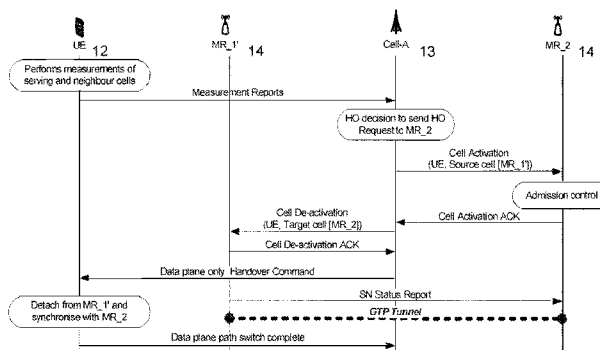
UE 12
MR_1' 14
Cell-A 13
MR_2 14

Performs measurements of serving and neighbour cells

Measurement Reports

HO decision to send HO Request to MR_2

Cell Activation (UE, Source cell [MR_1'])

Admission control

Cell De-activation (UE, Target cell [MR_2])

Cell Activation ACK

Cell De-activation ACK

Data plane only Handover Command

SN Status Report

Detach from MR_1' and synchronise with MR_2

GTP Tunnel

Data plane path switch complete